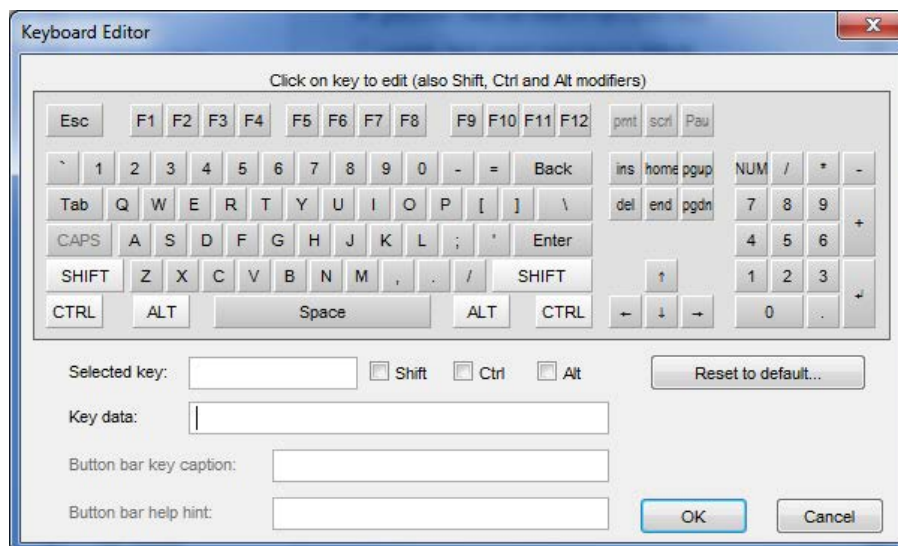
Keyboard Editor

Click on key to edit (also Shift, Ctrl and Alt modifiers)

Esc F1 F2 F3 F4 F5 F6 F7 F8 F9 F10 F11 F12 prnt scrl Pau

` 1 2 3 4 5 6 7 8 9 0 - = Back ins home pgup NUM / * -

Tab Q W E R T Y U I O P [ ] \ del end pgdn 7 8 9 +

CAPS A S D F G H J K L ; ' Enter 4 5 6

SHIFT Z X C V B N M , . / SHIFT ↑ 1 2 3

CTRL ALT Space ALT CTRL ← ↓ → 0 .

Selected key: Shift Ctrl Alt Reset to default...

Key data:

Button bar key caption:

Button bar help hint:

OK Cancel